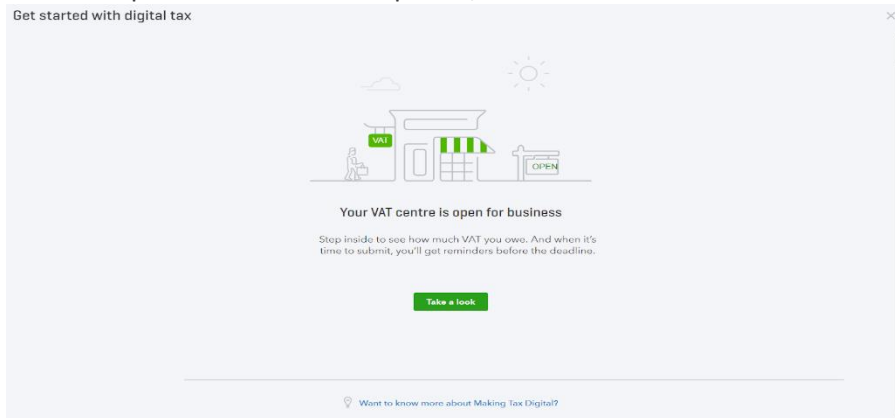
Get started with digital tax

×

VAT

OPEN

Your VAT centre is open for business

Step inside to see how much VAT you owe. And when it's time to submit, you'll get reminders before the deadline.

Take a look

Want to know more about Making Tax Digital?